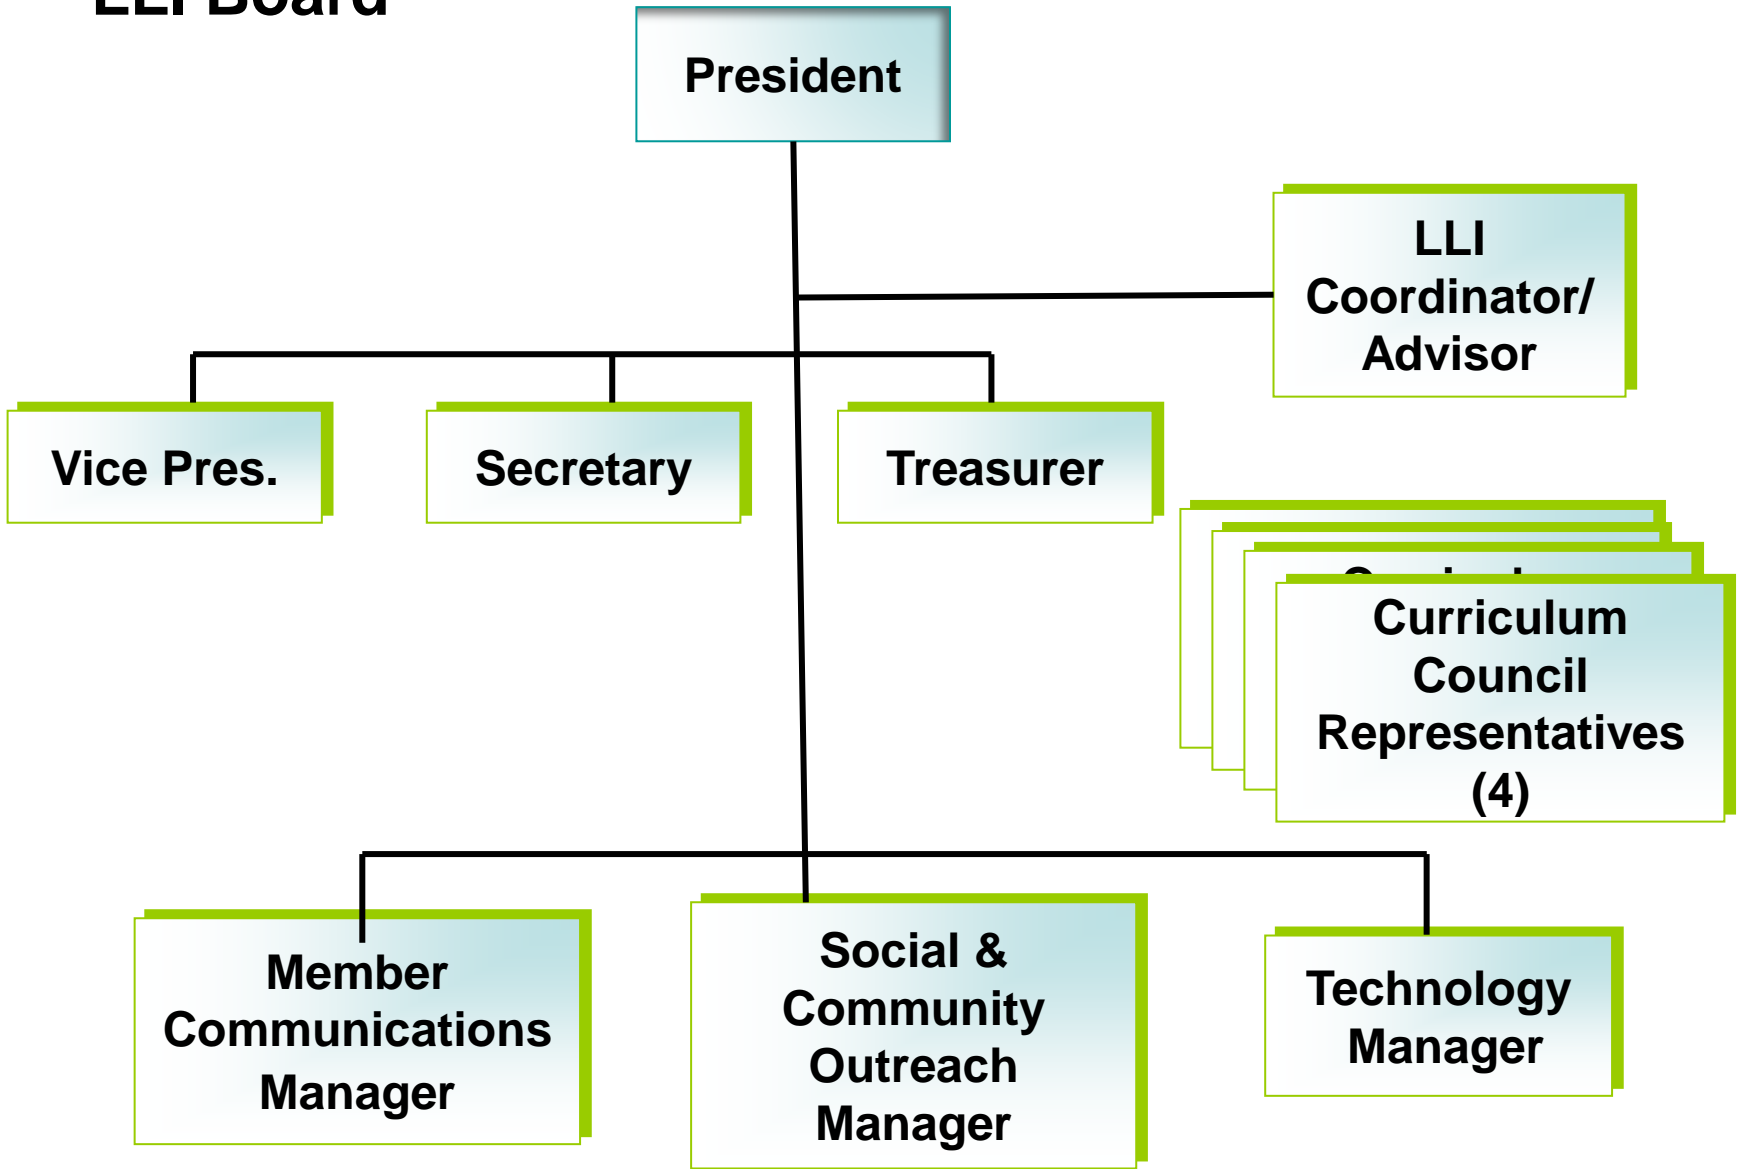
LLI Board

President

LLI Coordinator/ Advisor

Vice Pres.

Secretary

Treasurer

Curriculum Council Representatives (4)

Member Communications Manager

Social & Community Outreach Manager

Technology Manager